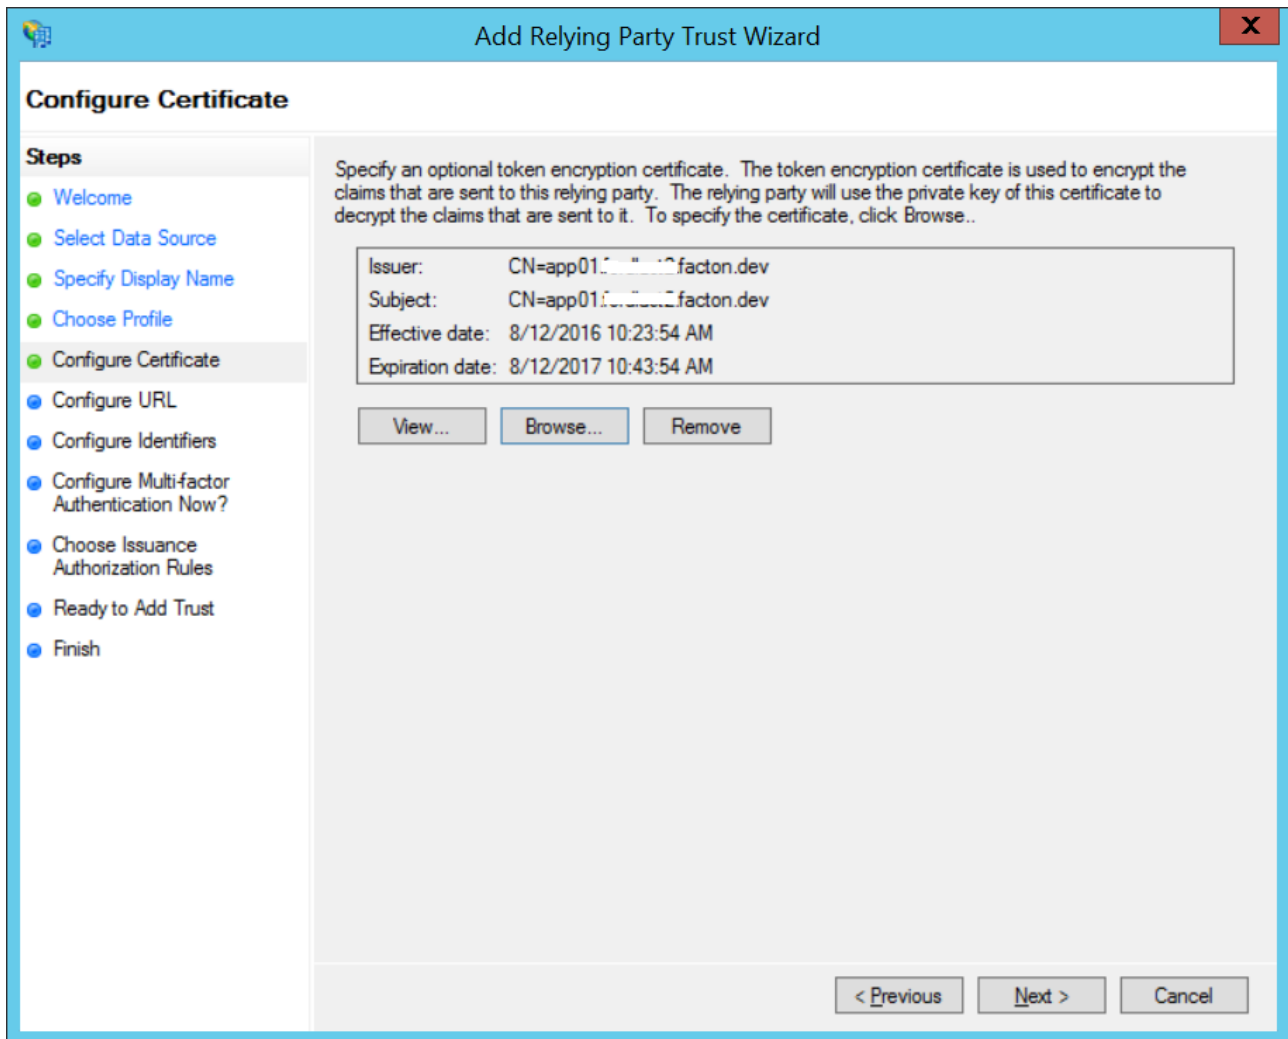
Add Relying Party Trust Wizard

X

Configure Certificate

Steps

Welcome

Select Data Source

Specify Display Name

Choose Profile

Configure Certificate

Configure URL

Configure Identifiers

Configure Multi-factor Authentication Now?

Choose Issuance Authorization Rules

Ready to Add Trust

Finish

Specify an optional token encryption certificate. The token encryption certificate is used to encrypt the claims that are sent to this relying party. The relying party will use the private key of this certificate to decrypt the claims that are sent to it. To specify the certificate, click Browse..

Issuer: CN=app01.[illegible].facton.dev
Subject: CN=app01.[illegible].facton.dev
Effective date: 8/12/2016 10:23:54 AM
Expiration date: 8/12/2017 10:43:54 AM

View...

Browse...

Remove

< Previous

Next >

Cancel